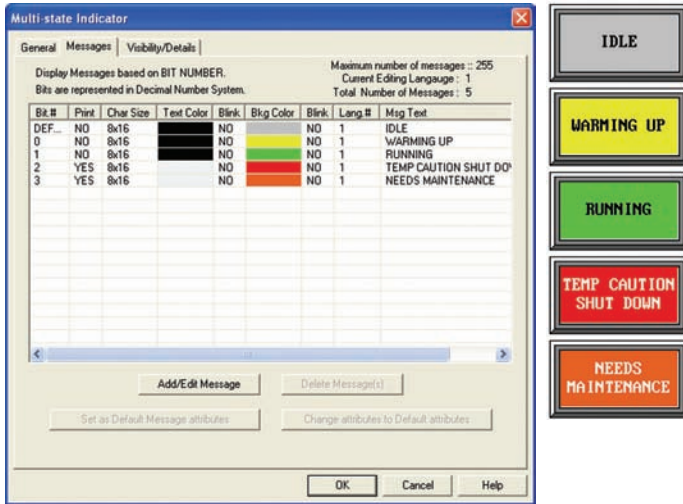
Multi-state Indicator

General | Messages | Visibility/Details

Display Messages based on BIT NUMBER.
Bits are represented in Decimal Number System.

Maximum number of messages :: 255
Current Editing Langauge : 1
Total Number of Messages : 5

| Bit # | Print | Char Size | Text Color | Blink | Bkg Color | Blink | Lang.# | Msg Text |
|---|---|---|---|---|---|---|---|---|
| DEF... | NO | 8x16 | | NO | | NO | 1 | IDLE |
| 0 | NO | 8x16 | | NO | | NO | 1 | WARMING UP |
| 1 | NO | 8x16 | | NO | | NO | 1 | RUNNING |
| 2 | YES | 8x16 | | NO | | NO | 1 | TEMP CAUTION SHUT DO |
| 3 | YES | 8x16 | | NO | | NO | 1 | NEEDS MAINTENANCE |

Add/Edit Message
Delete Message(s)
Set as Default Message attributes
Change attributes to Default attributes

OK
Cancel
Help

IDLE

WARMING UP

RUNNING

TEMP CAUTION SHUT DOWN

NEEDS MAINTENANCE